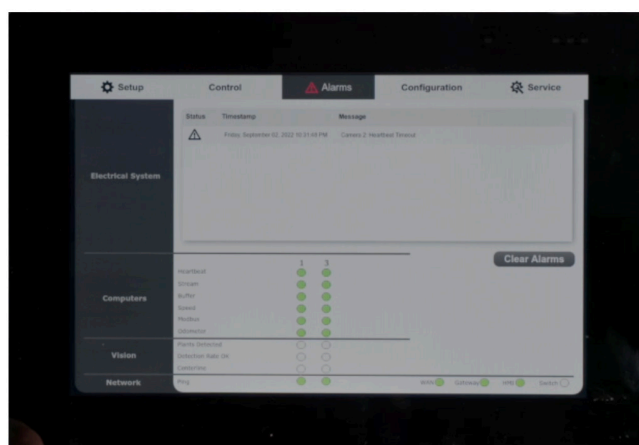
Setup | Control | Alarms | Configuration | Service

Electrical System

| Status | Timestamp | Message |
|---|---|---|
| ⚠ | Friday September 02, 2022 10:51:44 PM | Camera 2 Heartbeat Timeout |

Clear Alarms

Computers

| | 1 | 3 |
|---|---|---|
| Heartbeat | | |
| Stream | | |
| Buffer | | |
| Speed | | |
| Position | | |
| Odometer | | |

Vision

Plants Detected
Detection Rate On
Correcting

Network

Ping

WAN Gateway HMI Switch